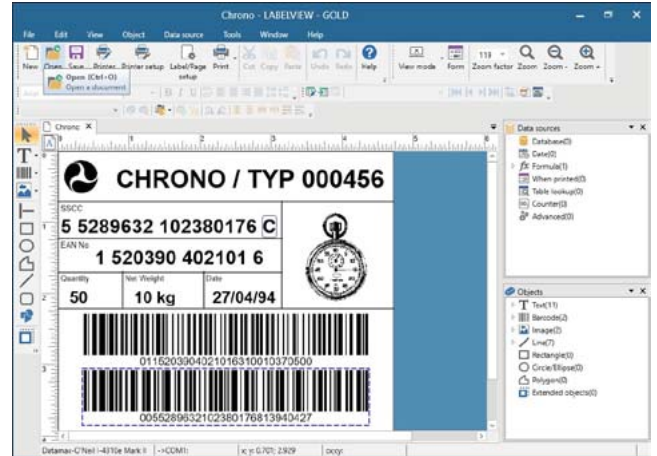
Chrono - LABELVIEW - GOLD

File Edit View Object Data source Tools Window Help

New Open Save Printer Printer setup Label/Page setup Print Cut Copy Paste Undo Redo Help View mode Form 119 Zoom factor Zoom Zoom - Zoom +

Open (Ctrl+O)
Open a document

Chrono

CHRONO / TYP 000456

SSCC
5 5289632 102380176 C

EAN No
1 520390 402101 6

Quantity
50

Net Weight
10 kg

Date
27/04/94

01152039040210163100103705000

00552896321023801768139404​27

Data sources
Database(0)
Date(0)
Formula(1)
When printed(0)
Table lookup(0)
Counter(0)
Advanced(0)

Objects
Text(11)
Barcode(2)
Image(2)
Line(7)
Rectangle(0)
Circle/Ellipse(0)
Polygon(0)
Extended objects(0)

Datamax-O'Neil I-4310e Mark II ->COM1: x; y: 0.701; 2.929 cx;cy: